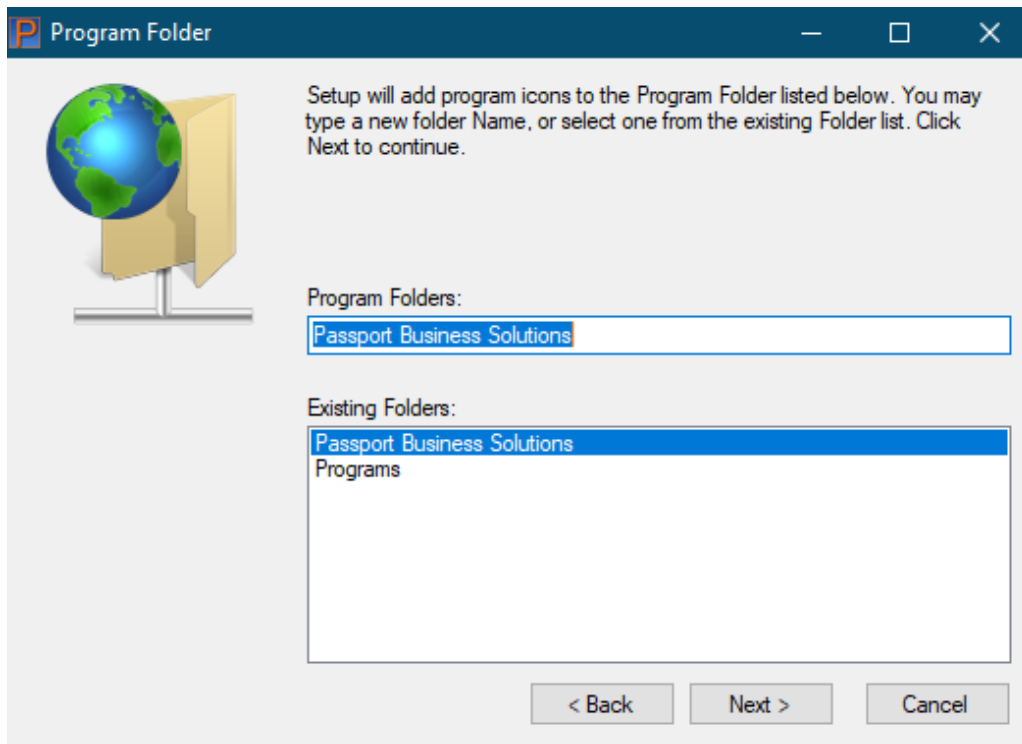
P Program Folder

Setup will add program icons to the Program Folder listed below. You may type a new folder Name, or select one from the existing Folder list. Click Next to continue.

Program Folders:

Passport Business Solutions

Existing Folders:

Passport Business Solutions
Programs

< Back

Next >

Cancel